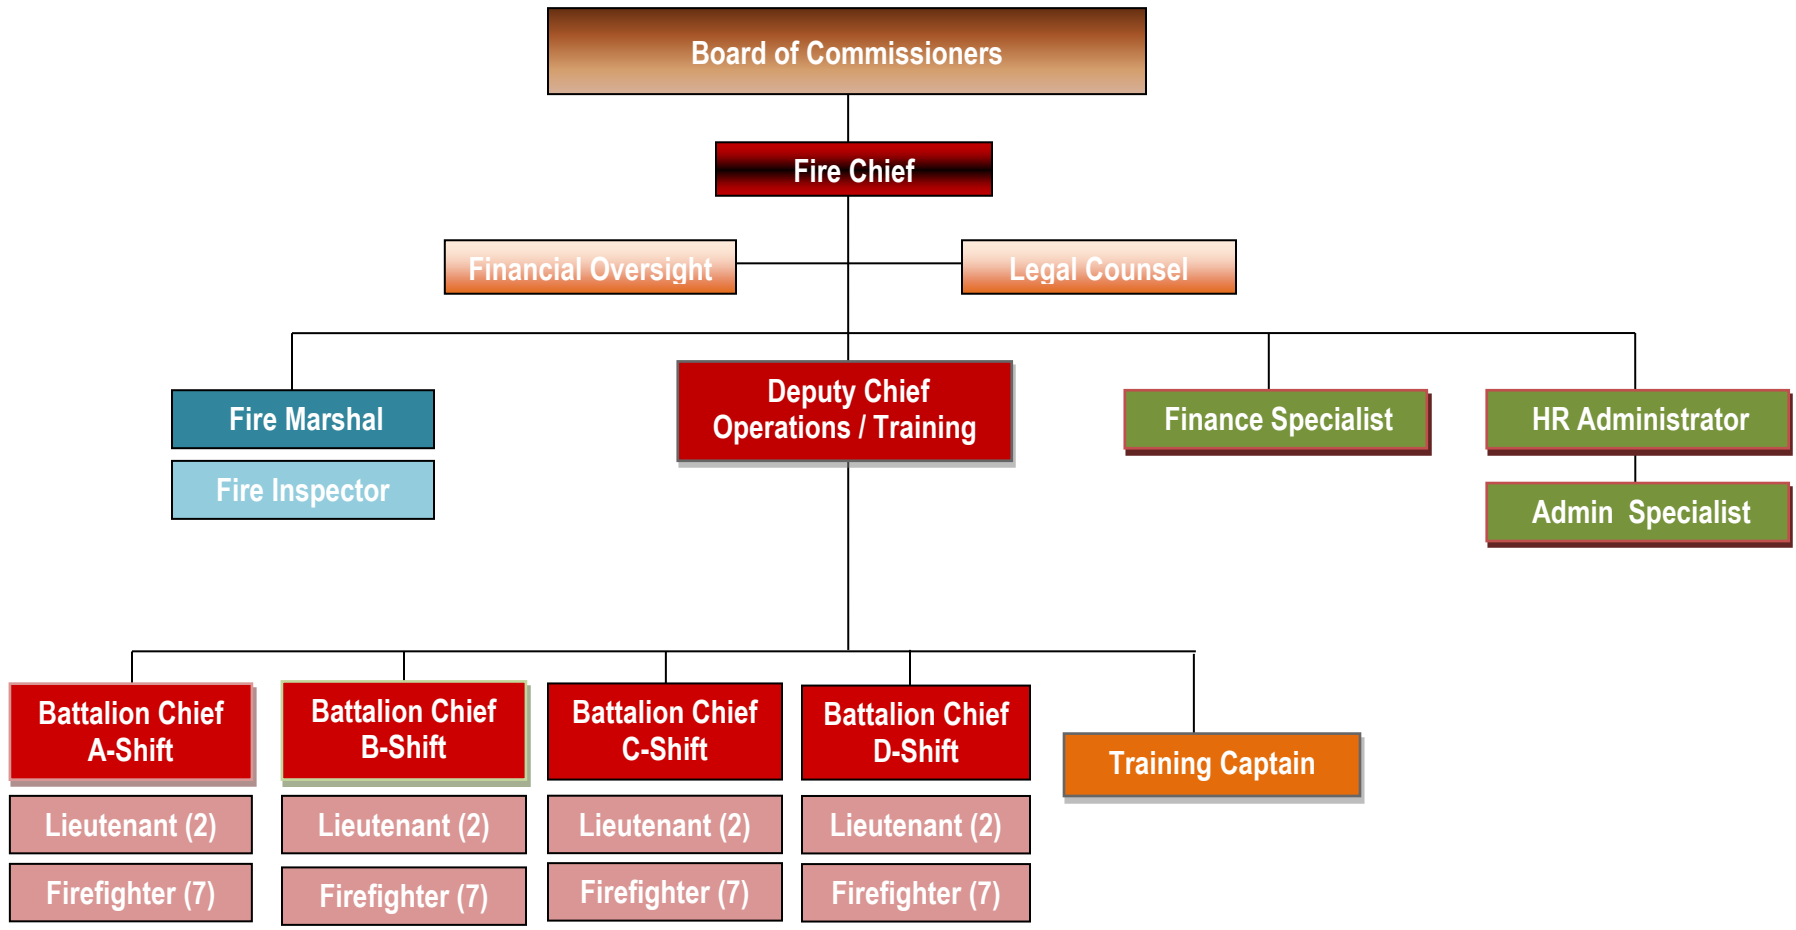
Board of Commissioners

Fire Chief

Financial Oversight

Legal Counsel

Fire Marshal

Fire Inspector

Deputy Chief
Operations / Training

Finance Specialist

HR Administrator

Admin Specialist

Battalion Chief
A-Shift

Lieutenant (2)

Firefighter (7)

Battalion Chief
B-Shift

Lieutenant (2)

Firefighter (7)

Battalion Chief
C-Shift

Lieutenant (2)

Firefighter (7)

Battalion Chief
D-Shift

Lieutenant (2)

Firefighter (7)

Training Captain